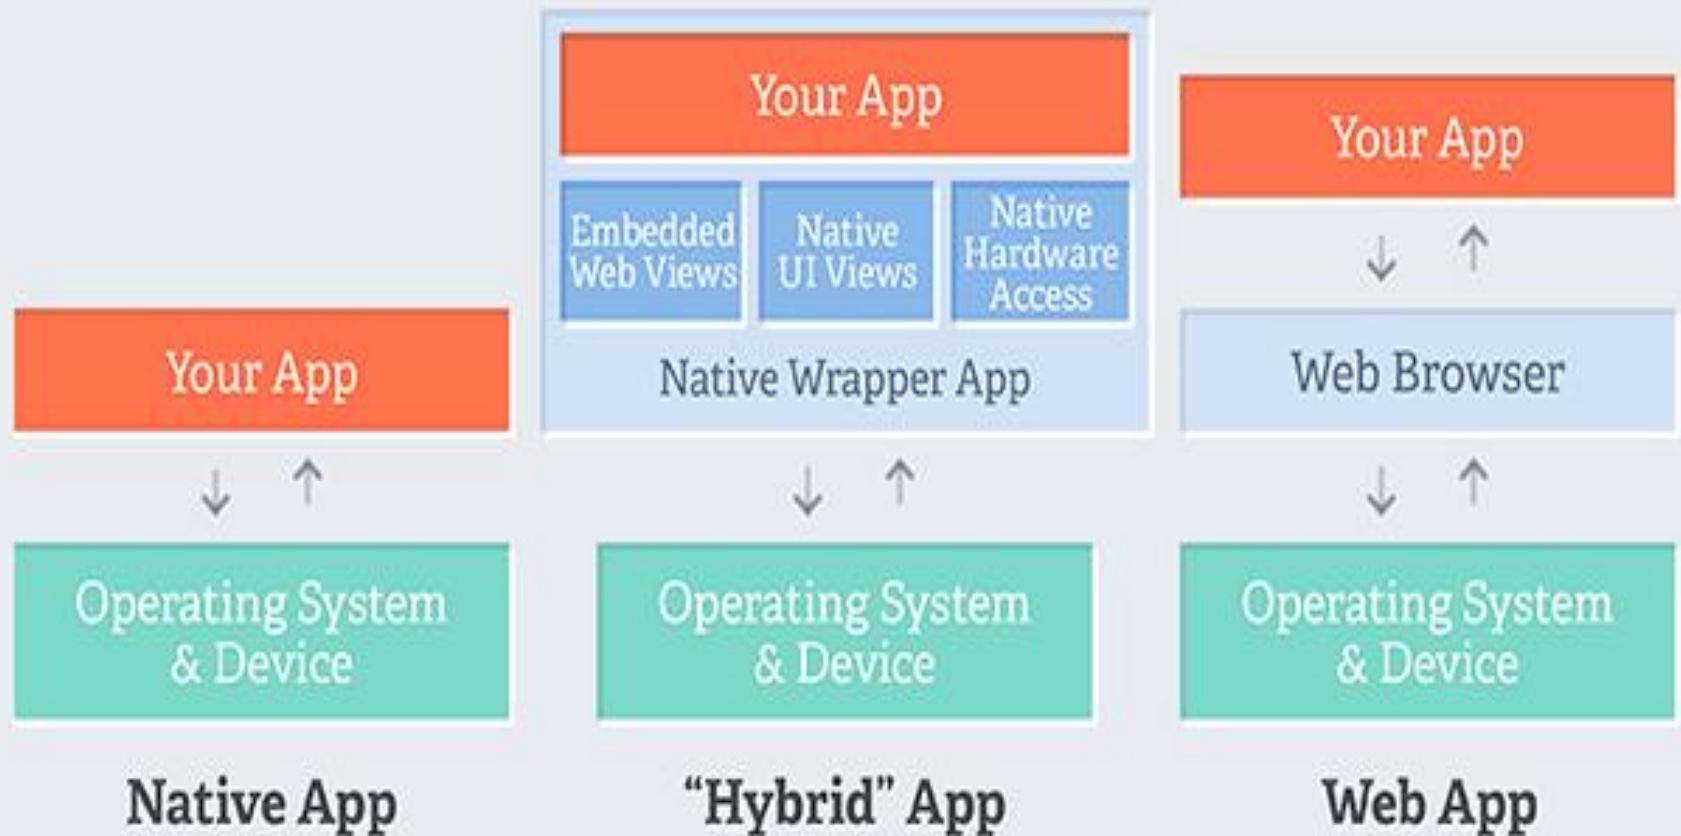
Your App

Operating System & Device

Native App

Your App

Embedded Web Views

Native UI Views

Native Hardware Access

Native Wrapper App

Operating System & Device

"Hybrid" App

Your App

Web Browser

Operating System & Device

Web App